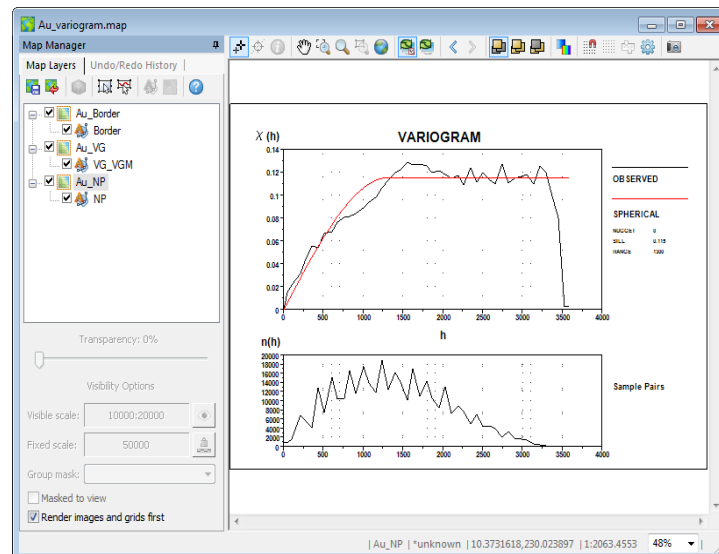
Au_variogram.map

Map Manager

Map Layers | Undo/Redo History

Au_Border
Border
Au_VG
VG_VGM
Au_NP
NP

Transparency: 0%

Visibility Options

Visible scale: 10000:20000

Fixed scale: 50000

Group mask:

Masked to view

Render images and grids first

VARIOGRAM

$\chi$ (h)

0.14
0.12
0.1
0.08
0.06
0.04
0.02
0

0 500 1000 1500 2000 2500 3000 3500 4000

h

OBSERVED

SPHERICAL

NUGGET 0
SILL 0.115
RANGE 1300

n(h)

20000
18000
16000
14000
12000
10000
8000
6000
4000
2000
0

0 500 1000 1500 2000 2500 3000 3500 4000

Sample Pairs

| Au_NP | *unknown | 10.3731618,230.023897 | 1:2063.4553 | 48%